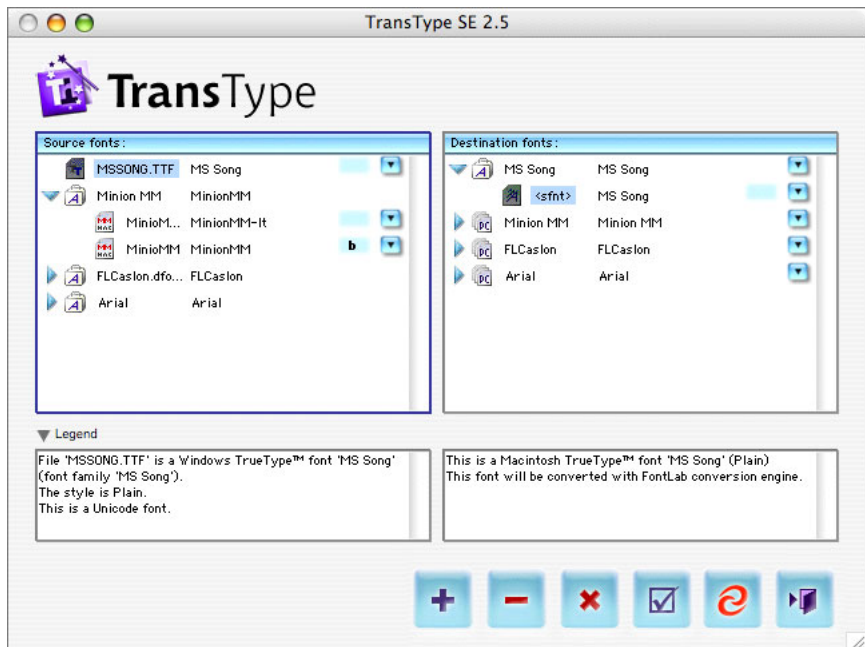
TransType SE 2.5

TransType

Source fonts:

MSSONG.TTF MS Song
Minion MM MinionMM
MinioM... MinionMM-It
MinioMM MinionMM b
FLCaslon.dfo... FLCaslon
Arial Arial

Destination fonts:

MS Song MS Song
<sfnt> MS Song
Minion MM Minion MM
FLCaslon FLCaslon
Arial Arial

Legend

File 'MSSONG.TTF' is a Windows TrueType™ font 'MS Song' (font family 'MS Song').
The style is Plain.
This is a Unicode font.

This is a Macintosh TrueType™ font 'MS Song' (Plain)
This font will be converted with FontLab conversion engine.